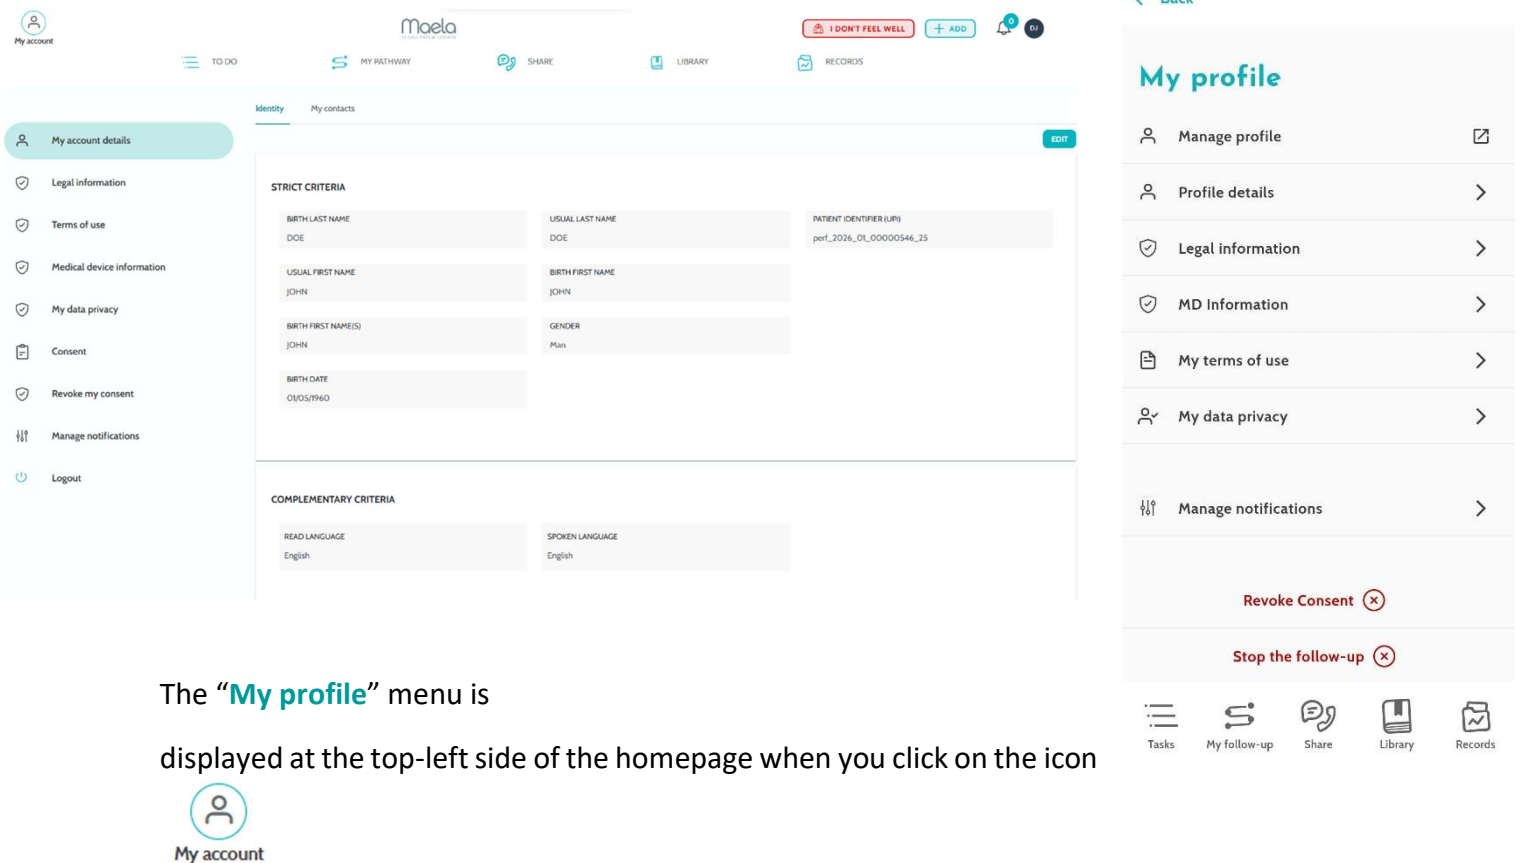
My account

Maela

I DON'T FEEL WELL
+ ADD
0
DJ

TO DO
MY PATHWAY
SHARE
LIBRARY
RECORDS

My account details
Legal information
Terms of use
Medical device information
My data privacy
Consent
Revoke my consent
Manage notifications
Logout

Identity
My contacts

EDIT

STRICT CRITERIA

BIRTH LAST NAME
DOE

USUAL LAST NAME
DOE

PATIENT IDENTIFIER (UPI)
perf_2026_01_00000546_25

USUAL FIRST NAME
JOHN

BIRTH FIRST NAME
JOHN

BIRTH FIRST NAME(S)
JOHN

GENDER
Man

BIRTH DATE
01/05/1960

COMPLEMENTARY CRITERIA

READ LANGUAGE
English

SPOKEN LANGUAGE
English

My profile

Manage profile
Profile details
Legal information
MD Information
My terms of use
My data privacy
Manage notifications

Revoke Consent
Stop the follow-up

Tasks
My follow-up
Share
Library
Records

The "My profile" menu is

displayed at the top-left side of the homepage when you click on the icon

My account